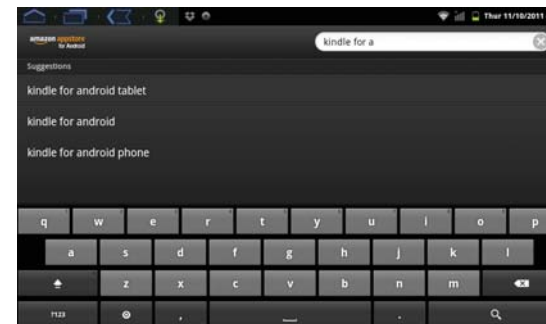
Thur 11/10/2011

amazon appstore for Android

kindle for a

Suggestions

kindle for android tablet

kindle for android

kindle for android phone

q w e r t y u i o p

a s d f g h j k l

z x c v b n m

?123 , .